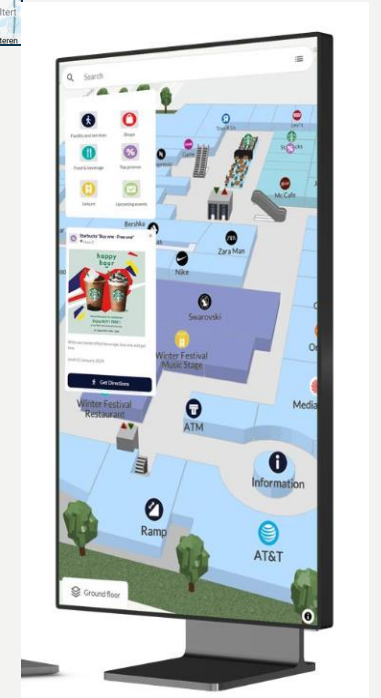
lter
teren

Search

Facility and services
Shops
Food & beverage
Top promos
Leisure
Upcoming events

Starbucks "Buy one - Free one"
happy hour
Get Directions

Bershka
Nike
Zara Man
Swarovski
Winter Festival Music Stage
Winter Festival Restaurant
ATM
Information
Ramp
AT&T
Mc Cafe
Starbucks
Media
Ground floor